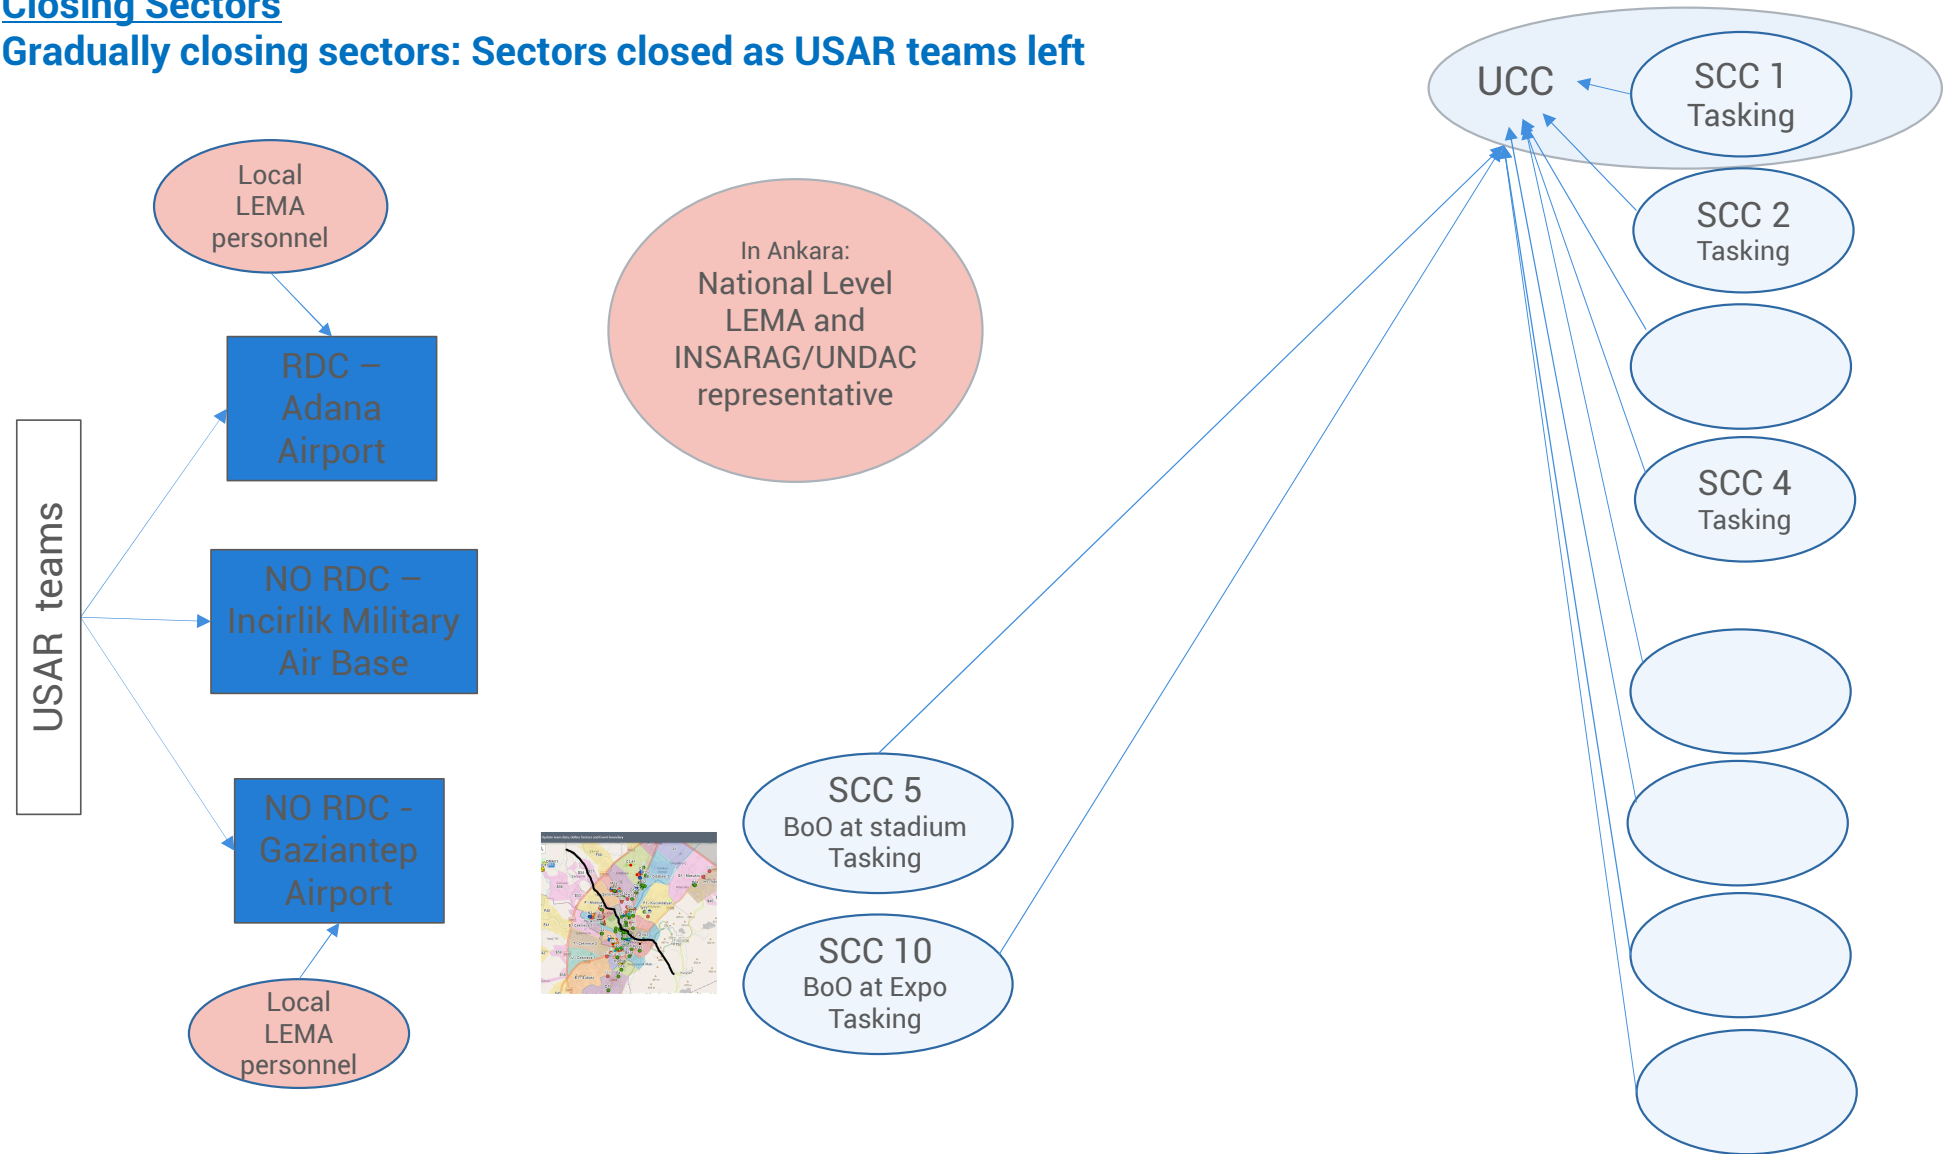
Closing Sectors
Gradually closing sectors: Sectors closed as USAR teams left

Local LEMA personnel

RDC – Adana Airport

USAR teams

NO RDC – Incirlik Military Air Base

NO RDC - Gaziantep Airport

Local LEMA personnel

In Ankara:
National Level LEMA and INSARAG/UNDAC representative

SCC 5
BoO at stadium
Tasking

SCC 10
BoO at Expo
Tasking

UCC

SCC 1
Tasking

SCC 2
Tasking

SCC 4
Tasking